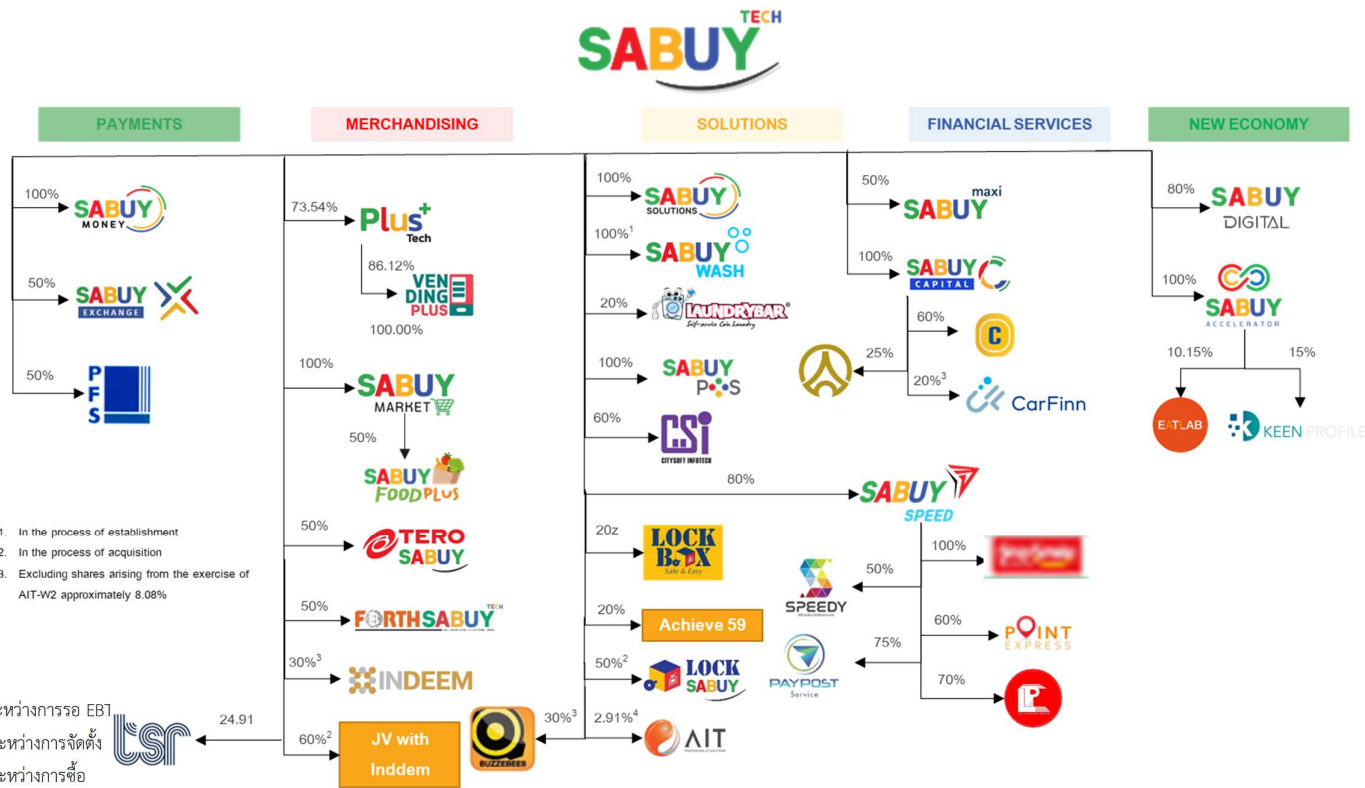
SABUY TECH

PAYMENTS

100% SABUY MONEY

50% SABUY EXCHANGE

50% PFS

MERCHANDISING

73.54% Plus+ Tech

86.12% VENDING PLUS

100.00%

100% SABUY MARKET

50% SABUY FOODPLUS

50% TERO SABUY

50% FORTHSABUY TECH

30%$^3$ INDEEM

60%$^2$ JV with Inddem

BUZZEBEES

30%$^3$

24.91

tsr

SOLUTIONS

100% SABUY SOLUTIONS

100%$^1$ SABUY WASH

20% LAUNDRYBAR Self-service Coin Laundry

100% SABUY POS

60% CSI CITYSOFT INFOTECH

80%

20z LOCK BOX Safe & Easy

20% Achieve 59

50%$^2$ LOCK SABUY

2.91%$^4$ AIT

FINANCIAL SERVICES

50% SABUY maxi

100% SABUY CAPITAL

60% C

25%

20%$^3$ CarFinn

SABUY SPEED

100% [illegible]

50% SPEEDY

60% POINT EXPRESS

75% PAYPOST Service

70%

NEW ECONOMY

80% SABUY DIGITAL

100% SABUY ACCELERATOR

10.15% EATLAB

15% KEEN PROFILE

1. In the process of establishment
2. In the process of acquisition
3. Excluding shares arising from the exercise of AIT-W2 approximately 8.08%

ะหว่างการรอ EBT
ะหว่างการจัดตั้ง
ะหว่างการซื้อ